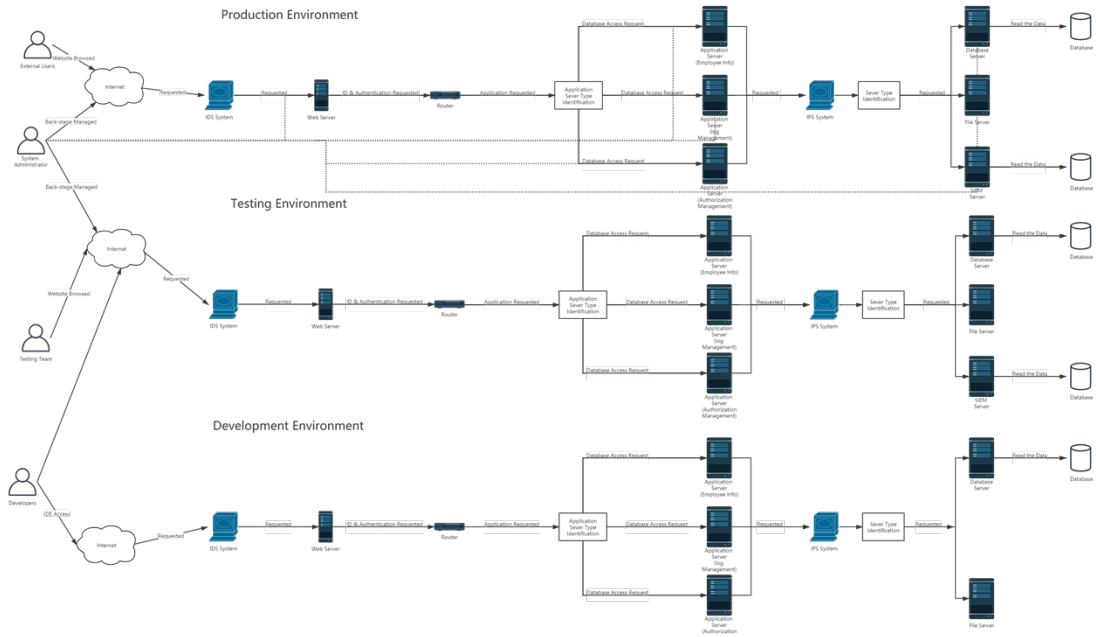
Production Environment

External Users

Website Browsed

Internet

Requested

IDS System

Requested

Web Server

ID & Authentication Requested

Router

Application Requested

Application Sever Type Identification

Database Access Request

Application Server (Employee Info)

Database Access Request

Application Server (log Management)

Database Access Request

Application Server (Authorization Management)

Requested

IPS System

Sever Type Identification

Requested

Database Server

Read the Data

Database

File Server

SIEM Server

Read the Data

Database

System Administrator

Back-stage Managed

Back-stage Managed

Testing Environment

Internet

Website Browsed

Requested

IDS System

Requested

Web Server

ID & Authentication Requested

Router

Application Requested

Application Sever Type Identification

Database Access Request

Application Server (Employee Info)

Database Access Request

Application Server (log Management)

Database Access Request

Application Server (Authorization Management)

Requested

IPS System

Sever Type Identification

Requested

Database Server

Read the Data

Database

File Server

SIEM Server

Read the Data

Database

Testing Team

Development Environment

Developers

IDE Access

Internet

Requested

IDS System

Requested

Web Server

ID & Authentication Requested

Router

Application Requested

Application Sever Type Identification

Database Access Request

Application Server (Employee Info)

Database Access Request

Application Server (log Management)

Database Access Request

Application Server (Authorization

Requested

IPS System

Sever Type Identification

Requested

Database Server

Read the Data

Database

File Server